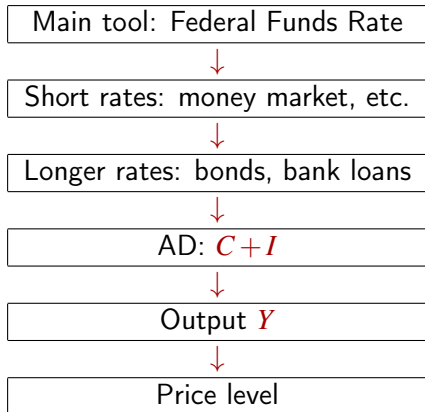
Main tool: Federal Funds Rate

$\downarrow$

Short rates: money market, etc.

$\downarrow$

Longer rates: bonds, bank loans

$\downarrow$

AD: $C+I$

$\downarrow$

Output $Y$

$\downarrow$

Price level